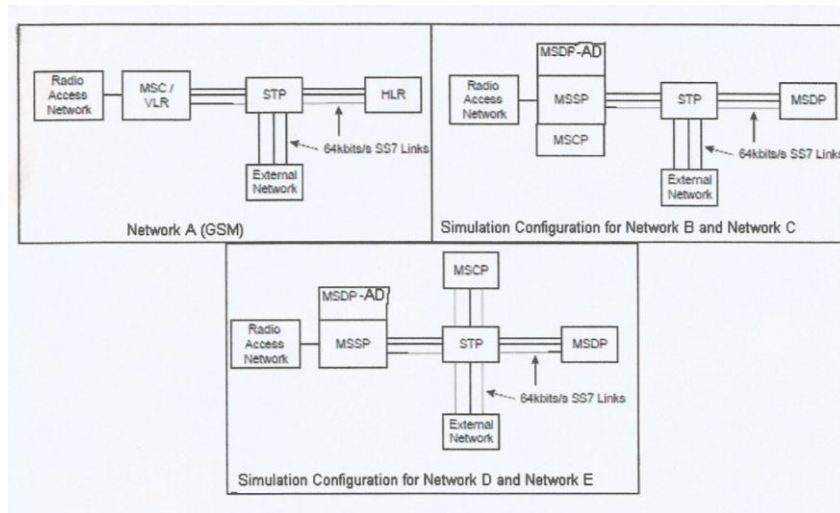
Radio Access Network

MSC / VLR

STP

HLR

64kbits/s SS7 Links

External Network

Network A (GSM)

MSDP-AD

Radio Access Network

MSSP

MSCP

STP

MSDP

64kbits/s SS7 Links

External Network

Simulation Configuration for Network B and Network C

MSCP

MSDP-AD

Radio Access Network

MSSP

STP

MSDP

64kbits/s SS7 Links

External Network

Simulation Configuration for Network D and Network E